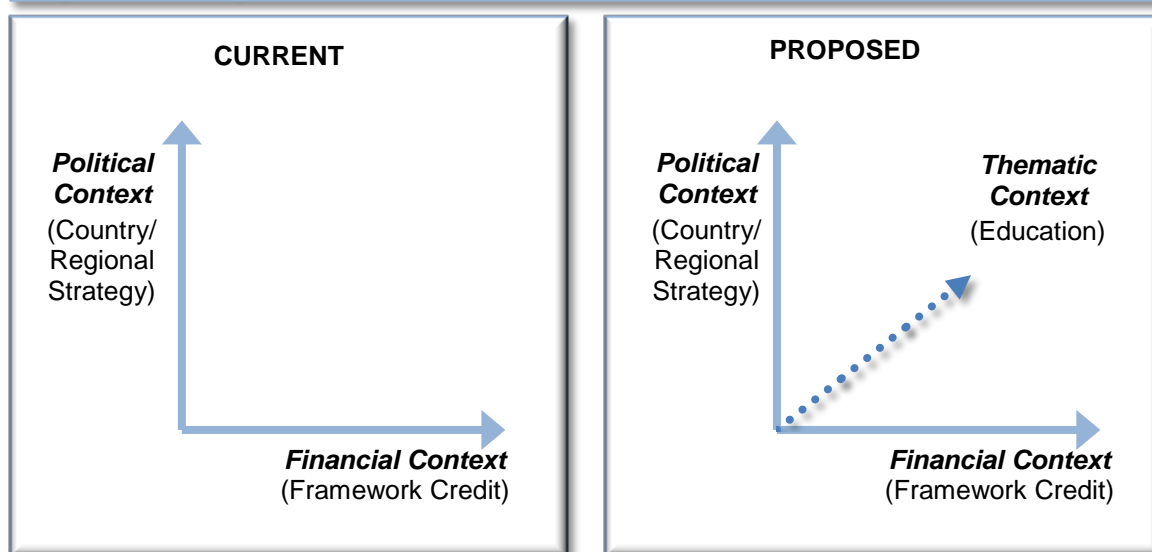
CURRENT

***Political Context***
(Country/ Regional Strategy)

***Financial Context***
(Framework Credit)

PROPOSED

***Political Context***
(Country/ Regional Strategy)

***Thematic Context***
(Education)

***Financial Context***
(Framework Credit)